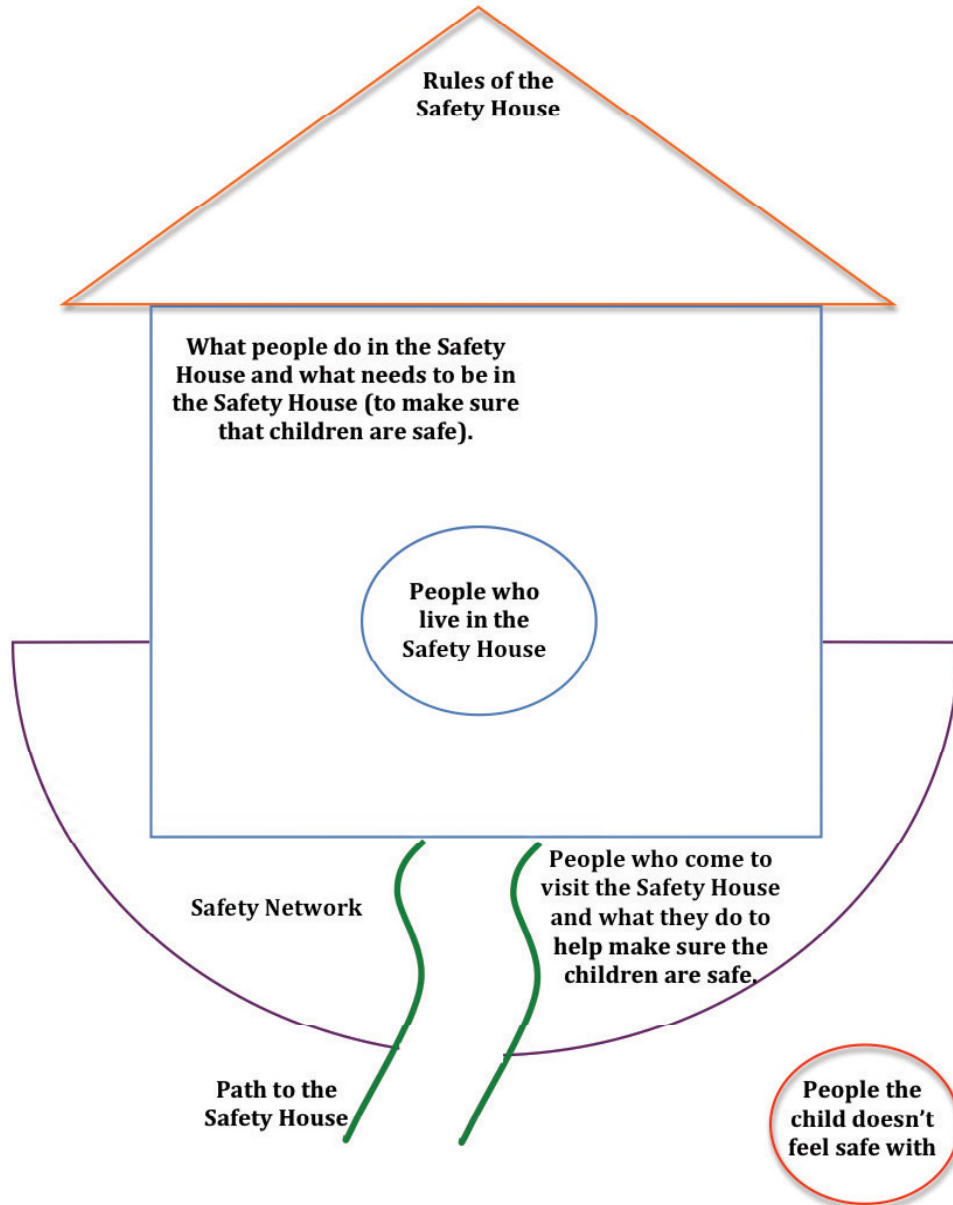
Rules of the Safety House

What people do in the Safety House and what needs to be in the Safety House (to make sure that children are safe).

People who live in the Safety House

Safety Network

People who come to visit the Safety House and what they do to help make sure the children are safe.

Path to the Safety House

People the child doesn't feel safe with